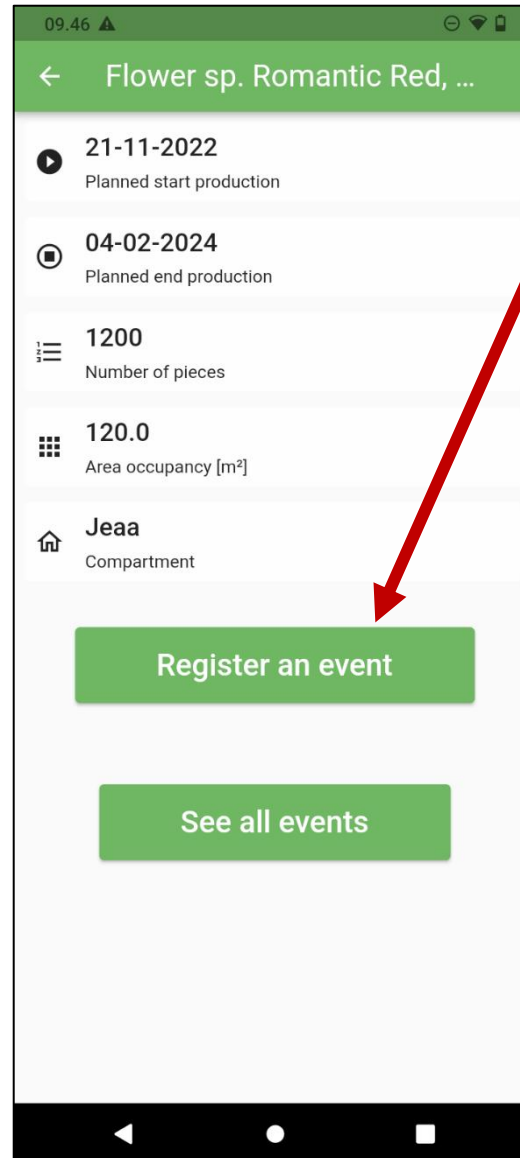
09.46

Flower sp. Romantic Red, ...

21-11-2022
Planned start production

04-02-2024
Planned end production

1200
Number of pieces

120.0
Area occupancy [m²]

Jeaa
Compartment

Register an event

See all events